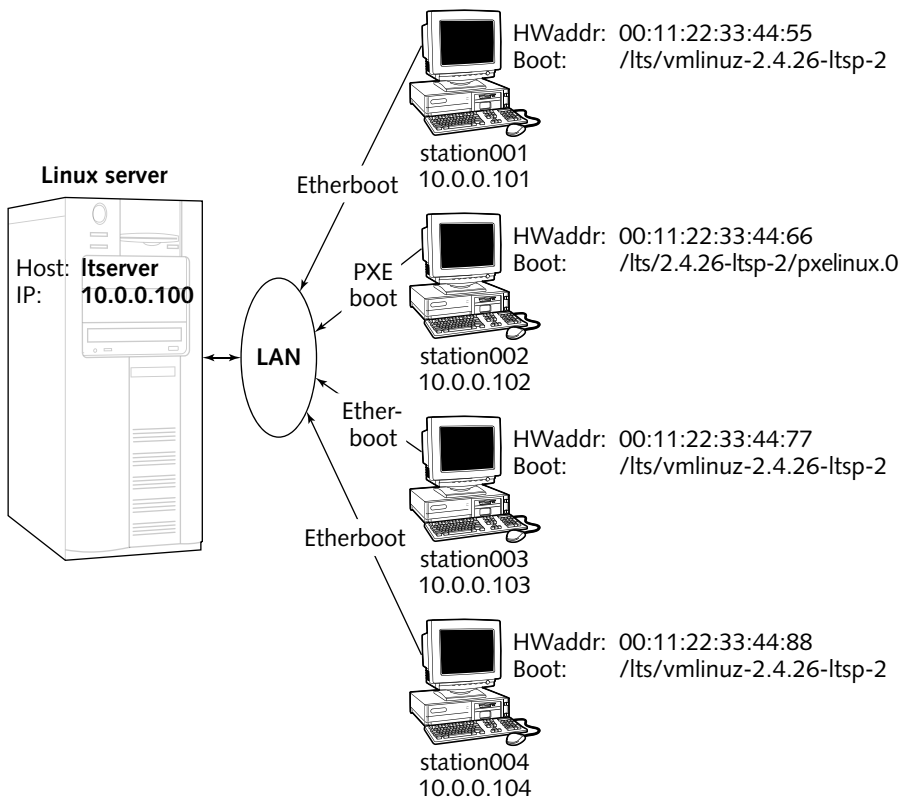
Linux server

Host: ltserver
IP: 10.0.0.100

LAN

Etherboot

PXE boot

Etherboot

Etherboot

HWaddr: 00:11:22:33:44:55
Boot: /lts/vmlinuz-2.4.26-ltsp-2

station001
10.0.0.101

HWaddr: 00:11:22:33:44:66
Boot: /lts/2.4.26-ltsp-2/pxelinux.0

station002
10.0.0.102

HWaddr: 00:11:22:33:44:77
Boot: /lts/vmlinuz-2.4.26-ltsp-2

station003
10.0.0.103

HWaddr: 00:11:22:33:44:88
Boot: /lts/vmlinuz-2.4.26-ltsp-2

station004
10.0.0.104